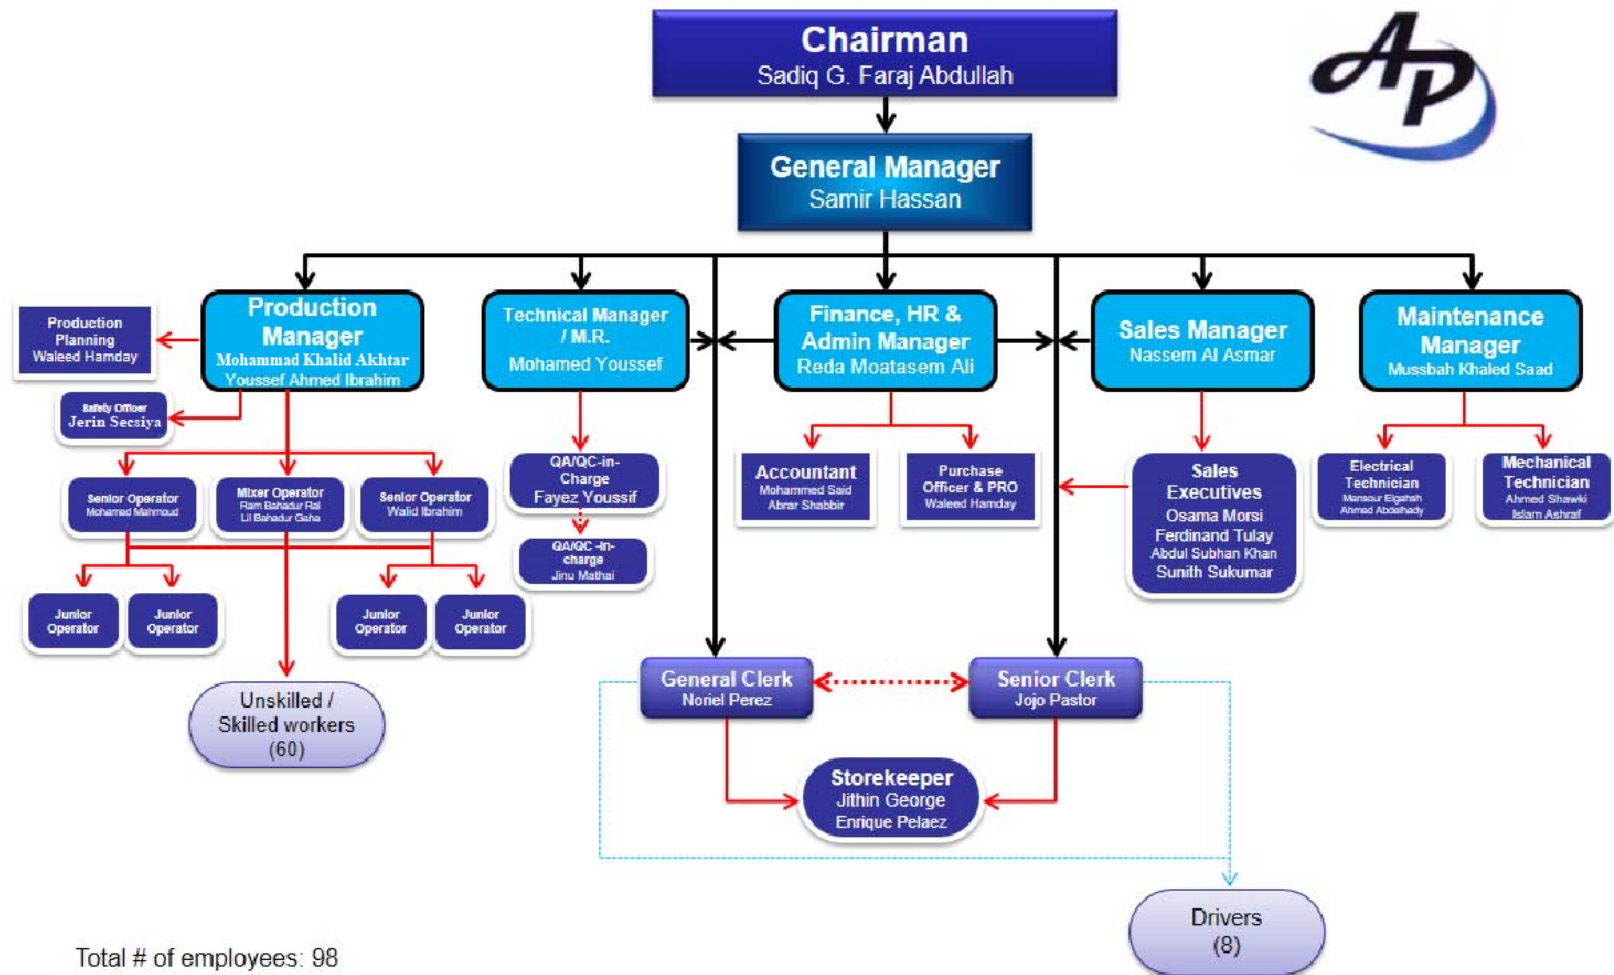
Chairman
Sadiq G. Faraj Abdullah

AP

General Manager
Samir Hassan

Production Planning
Waleed Hamday

Production Manager
Mohammad Khalid Akhtar
Youssef Ahmed Ibrahim

Safety Officer
Jerin Secsiya

Technical Manager / M.R.
Mohamed Youssef

Finance, HR & Admin Manager
Reda Moatasem Ali

Sales Manager
Nassem Al Asmar

Maintenance Manager
Mussbah Khaled Saad

Senior Operator
Mohamed Mahmoud

Mixer Operator
Ram Bahadur Rai
Lil Bahadur Gaha

Senior Operator
Walid Ibrahim

QA/QC-in-Charge
Fayez Youssif

QA/QC -in-charge
Jinu Mathai

Accountant
Mohammed Said
Abrar Shabbir

Purchase Officer & PRO
Waleed Hamday

Sales Executives
Osama Morsi
Ferdinand Tulay
Abdul Subhan Khan
Sunith Sukumar

Electrical Technician
Mansour Elgahsh
Ahmed Abdelhady

Mechanical Technician
Ahmed Shawki
Islam Ashraf

Junior Operator

Junior Operator

Junior Operator

Junior Operator

Unskilled / Skilled workers (60)

General Clerk
Noriel Perez

Senior Clerk
Jojo Pastor

Storekeeper
Jithin George
Enrique Pelaez

Drivers (8)

Total # of employees: 98